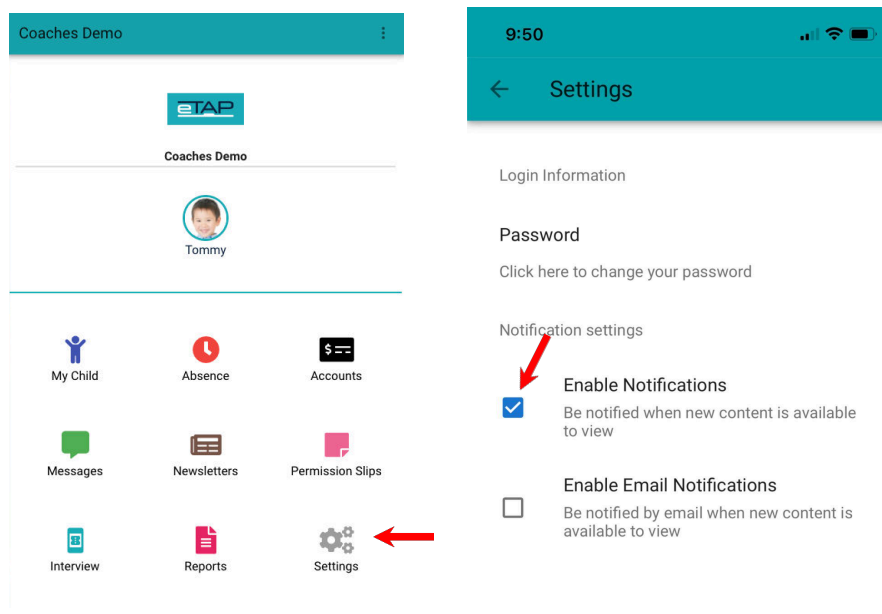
Coaches Demo

eTAP

Coaches Demo

Tommy

My Child
Absence
Accounts
Messages
Newsletters
Permission Slips
Interview
Reports
Settings

9:50

Settings

Login Information

Password

Click here to change your password

Notification settings

Enable Notifications

Be notified when new content is available to view

Enable Email Notifications

Be notified by email when new content is available to view